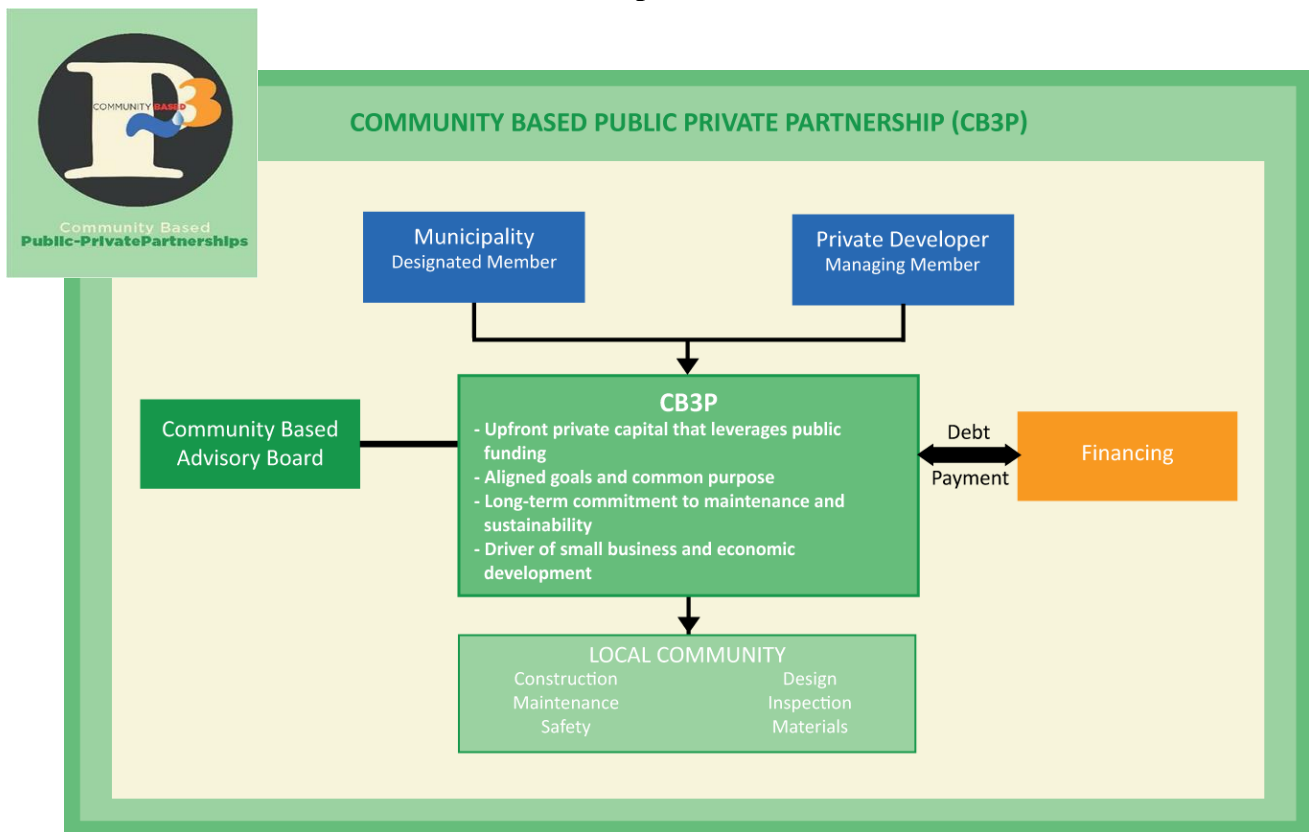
COMMUNITY BASED
P3
Community Based
Public-PrivatePartnerships

COMMUNITY BASED PUBLIC PRIVATE PARTNERSHIP (CB3P)

Municipality
Designated Member

Private Developer
Managing Member

Community Based Advisory Board

CB3P
- Upfront private capital that leverages public funding
- Aligned goals and common purpose
- Long-term commitment to maintenance and sustainability
- Driver of small business and economic development

Debt
Payment

Financing

LOCAL COMMUNITY
Construction
Design
Maintenance
Inspection
Safety
Materials